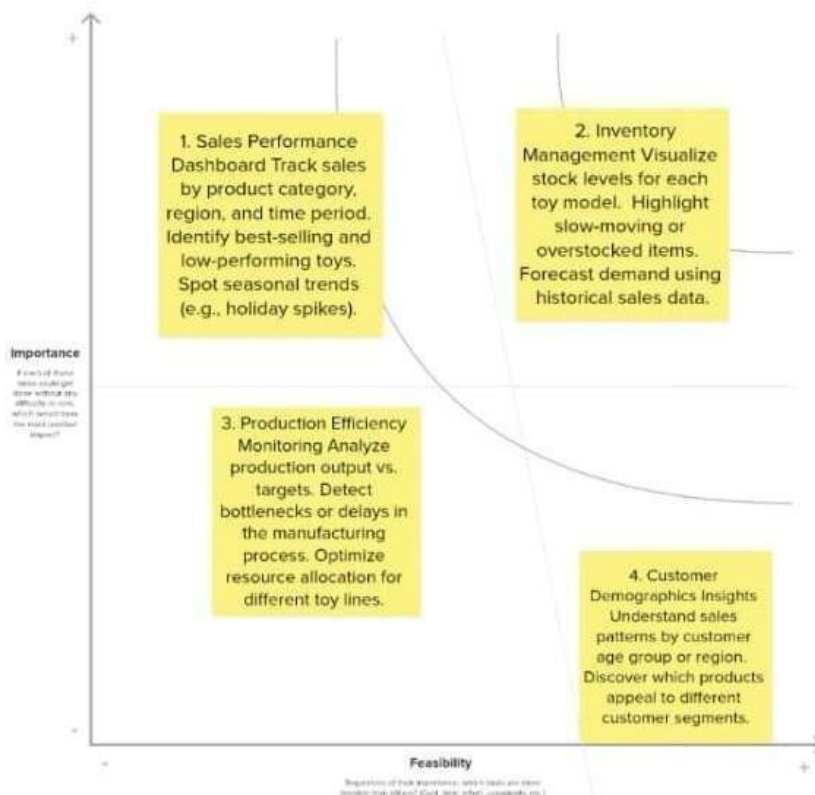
+

1. Sales Performance Dashboard Track sales by product category, region, and time period. Identify best-selling and low-performing toys. Spot seasonal trends (e.g., holiday spikes).

2. Inventory Management Visualize stock levels for each toy model. Highlight slow-moving or overstocked items. Forecast demand using historical sales data.

Importance

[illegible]

3. Production Efficiency Monitoring Analyze production output vs. targets. Detect bottlenecks or delays in the manufacturing process. Optimize resource allocation for different toy lines.

4. Customer Demographics Insights Understand sales patterns by customer age group or region. Discover which products appeal to different customer segments.

-

Feasibility

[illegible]

-

+